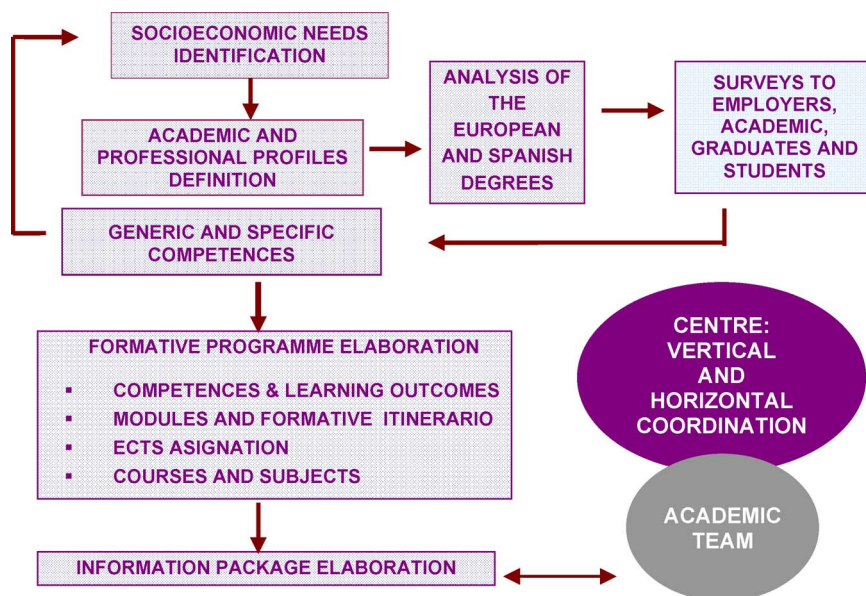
SOCIOECONOMIC NEEDS IDENTIFICATION

ACADEMIC AND PROFESSIONAL PROFILES DEFINITION

ANALYSIS OF THE EUROPEAN AND SPANISH DEGREES

SURVEYS TO EMPLOYERS, ACADEMIC, GRADUATES AND STUDENTS

GENERIC AND SPECIFIC COMPETENCES

FORMATIVE PROGRAMME ELABORATION

- COMPETENCES & LEARNING OUTCOMES
- MODULES AND FORMATIVE ITINERARIO
- ECTS ASIGNATION
- COURSES AND SUBJECTS

CENTRE: VERTICAL AND HORIZONTAL COORDINATION

ACADEMIC TEAM

INFORMATION PACKAGE ELABORATION